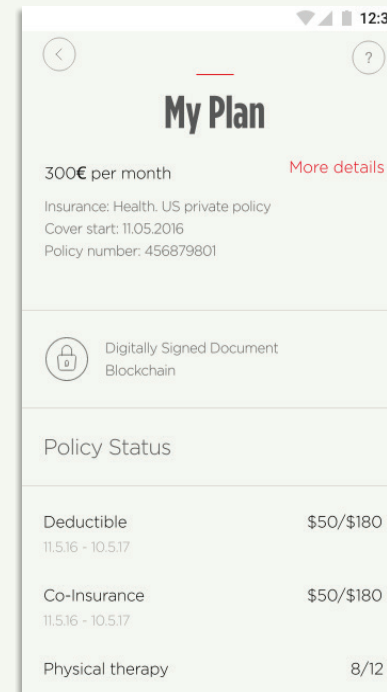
12:3

?

My Plan

300€ per month

More details

Insurance: Health. US private policy
Cover start: 11.05.2016
Policy number: 456879801

Digitally Signed Document
Blockchain

Policy Status

Deductible
11.5.16 - 10.5.17

$50/$180

Co-Insurance
11.5.16 - 10.5.17

$50/$180

Physical therapy

8/12